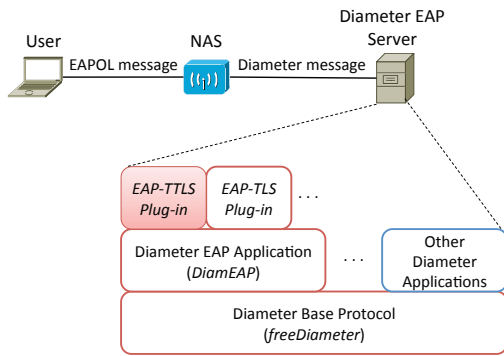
User

EAPOL message

NAS

Diameter message

Diameter EAP Server

EAP-TTLS Plug-in

EAP-TLS Plug-in

. . .

Diameter EAP Application (DiamEAP)

. . .

Other Diameter Applications

Diameter Base Protocol (freeDiameter)